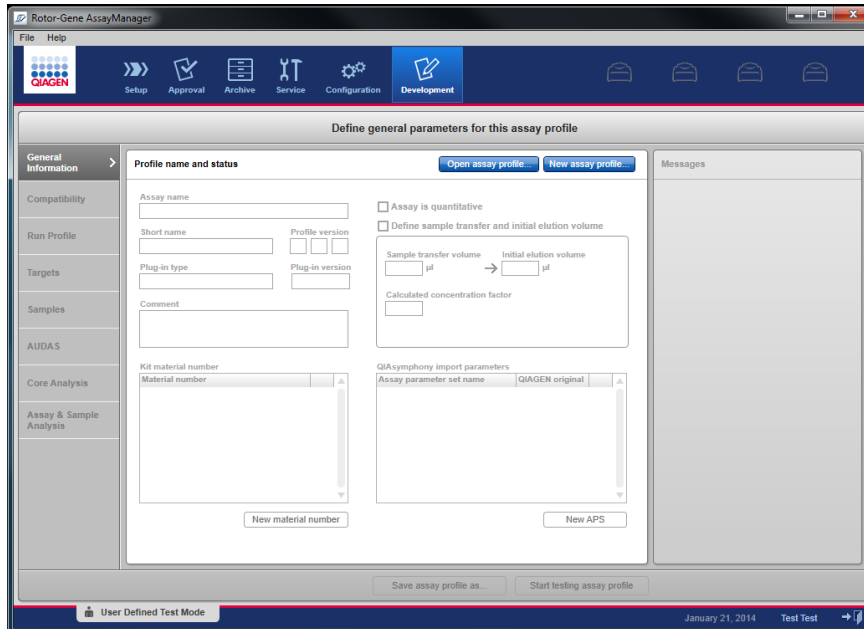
Rotor-Gene AssayManager
File Help
QIAGEN
Setup Approval Archive Service Configuration Development

Define general parameters for this assay profile

General Information
Compatibility
Run Profile
Targets
Samples
AUDAS
Core Analysis
Assay & Sample Analysis

Profile name and status
Open assay profile... New assay profile...

Assay name
Short name
Profile version
Plug-in type
Plug-in version
Comment

Assay is quantitative
Define sample transfer and initial elution volume
Sample transfer volume µl
Initial elution volume µl
Calculated concentration factor

Kit material number
| Material number |
|---|

New material number

QIAsymphony import parameters
| Assay parameter set name | QIAGEN original |
|---|---|

New APS

Messages

Save assay profile as... Start testing assay profile

User Defined Test Mode
January 21, 2014 Test Test